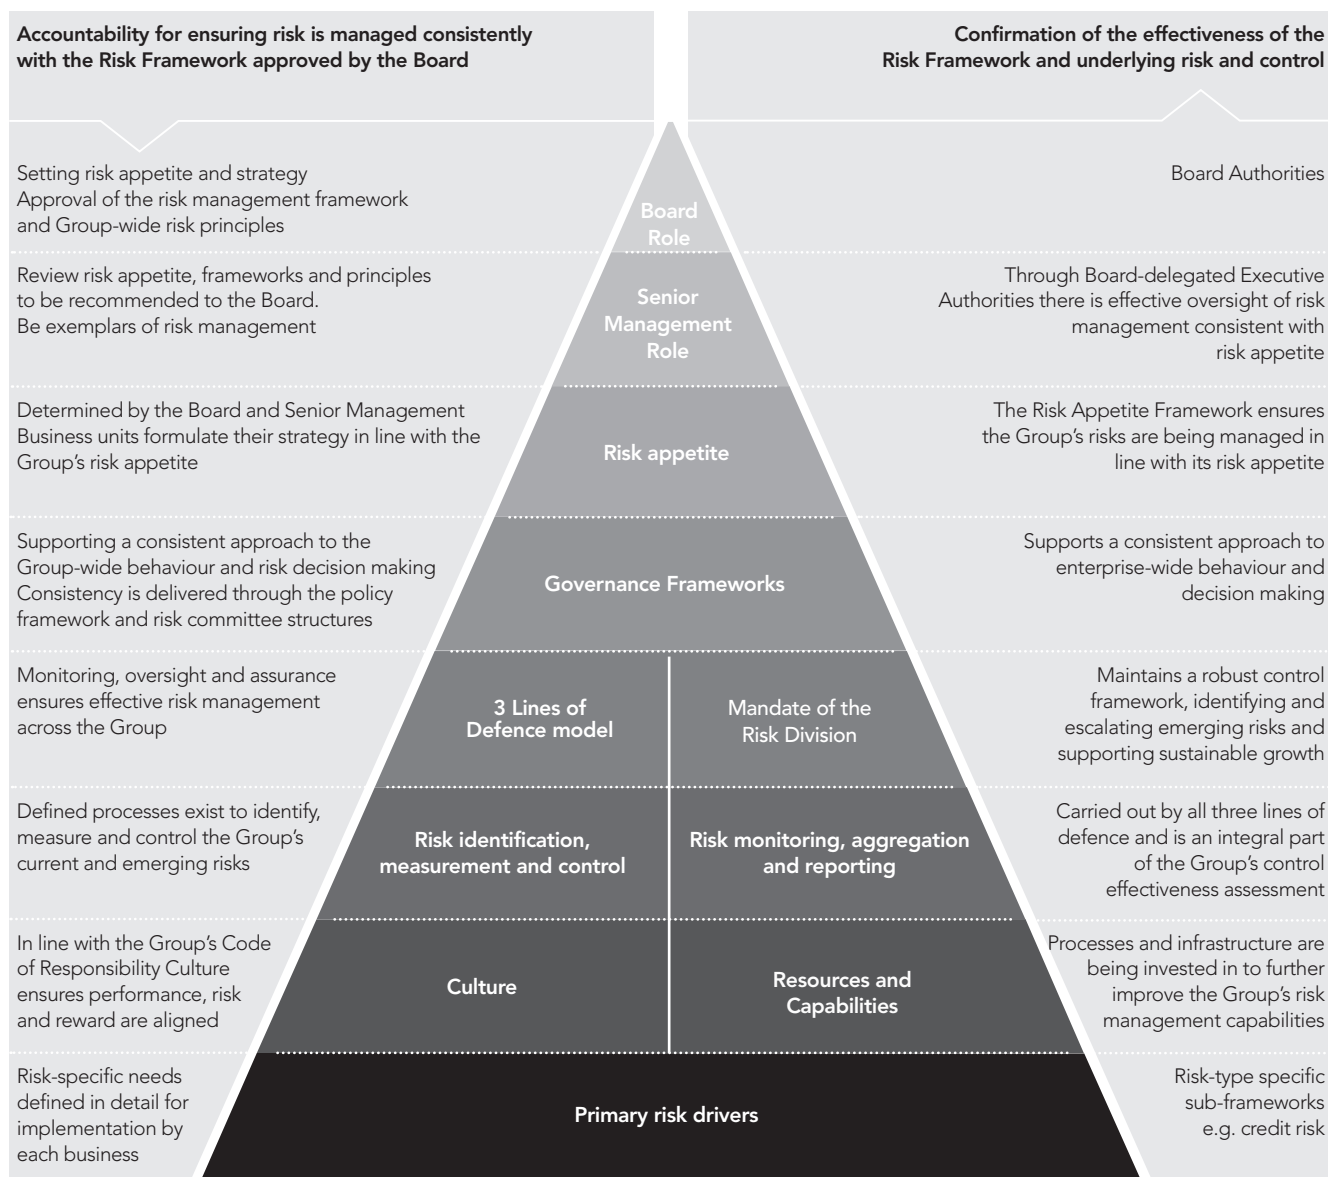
Accountability for ensuring risk is managed consistently with the Risk Framework approved by the Board

Confirmation of the effectiveness of the Risk Framework and underlying risk and control

Setting risk appetite and strategy
Approval of the risk management framework and Group-wide risk principles

Board Role

Board Authorities

Review risk appetite, frameworks and principles to be recommended to the Board.
Be exemplars of risk management

Senior Management Role

Through Board-delegated Executive Authorities there is effective oversight of risk management consistent with risk appetite

Determined by the Board and Senior Management
Business units formulate their strategy in line with the Group's risk appetite

Risk appetite

The Risk Appetite Framework ensures the Group's risks are being managed in line with its risk appetite

Supporting a consistent approach to the Group-wide behaviour and risk decision making
Consistency is delivered through the policy framework and risk committee structures

Governance Frameworks

Supports a consistent approach to enterprise-wide behaviour and decision making

Monitoring, oversight and assurance ensures effective risk management across the Group

3 Lines of Defence model

Mandate of the Risk Division

Maintains a robust control framework, identifying and escalating emerging risks and supporting sustainable growth

Defined processes exist to identify, measure and control the Group's current and emerging risks

Risk identification, measurement and control

Risk monitoring, aggregation and reporting

Carried out by all three lines of defence and is an integral part of the Group's control effectiveness assessment

In line with the Group's Code of Responsibility Culture ensures performance, risk and reward are aligned

Culture

Resources and Capabilities

Processes and infrastructure are being invested in to further improve the Group's risk management capabilities

Risk-specific needs defined in detail for implementation by each business

Primary risk drivers

Risk-type specific sub-frameworks e.g. credit risk